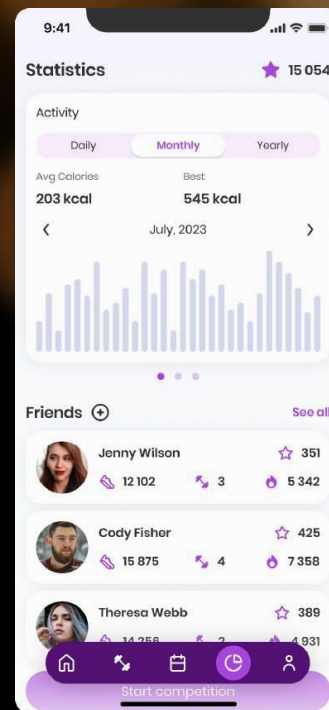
9:41

Statistics
15 054

Activity

Daily
Monthly
Yearly

Avg Calories
203 kcal

Best
545 kcal

July, 2023

Friends
See all

Jenny Wilson
351
12 102
3
5 342

Cody Fisher
425
15 875
4
7 358

Theresa Webb
389
14 256
2
4 931

Start competition